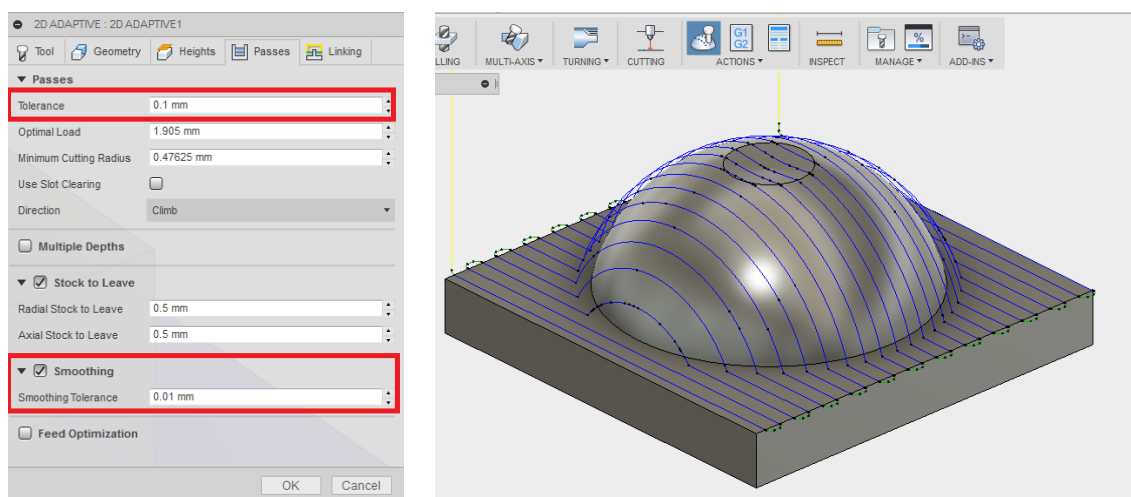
2D ADAPTIVE : 2D ADAPTIVE1

Tool | Geometry | Heights | Passes | Linking

Passes

Tolerance 0.1 mm

Optimal Load 1.905 mm

Minimum Cutting Radius 0.47625 mm

Use Slot Clearing

Direction Climb

Multiple Depths

Stock to Leave

Radial Stock to Leave 0.5 mm

Axial Stock to Leave 0.5 mm

Smoothing

Smoothing Tolerance 0.01 mm

Feed Optimization

OK Cancel

LLING | MULTI-AXIS ▾ | TURNING ▾ | CUTTING | ACTIONS ▾ | INSPECT | MANAGE ▾ | ADD-INS ▾

G1 G2

%